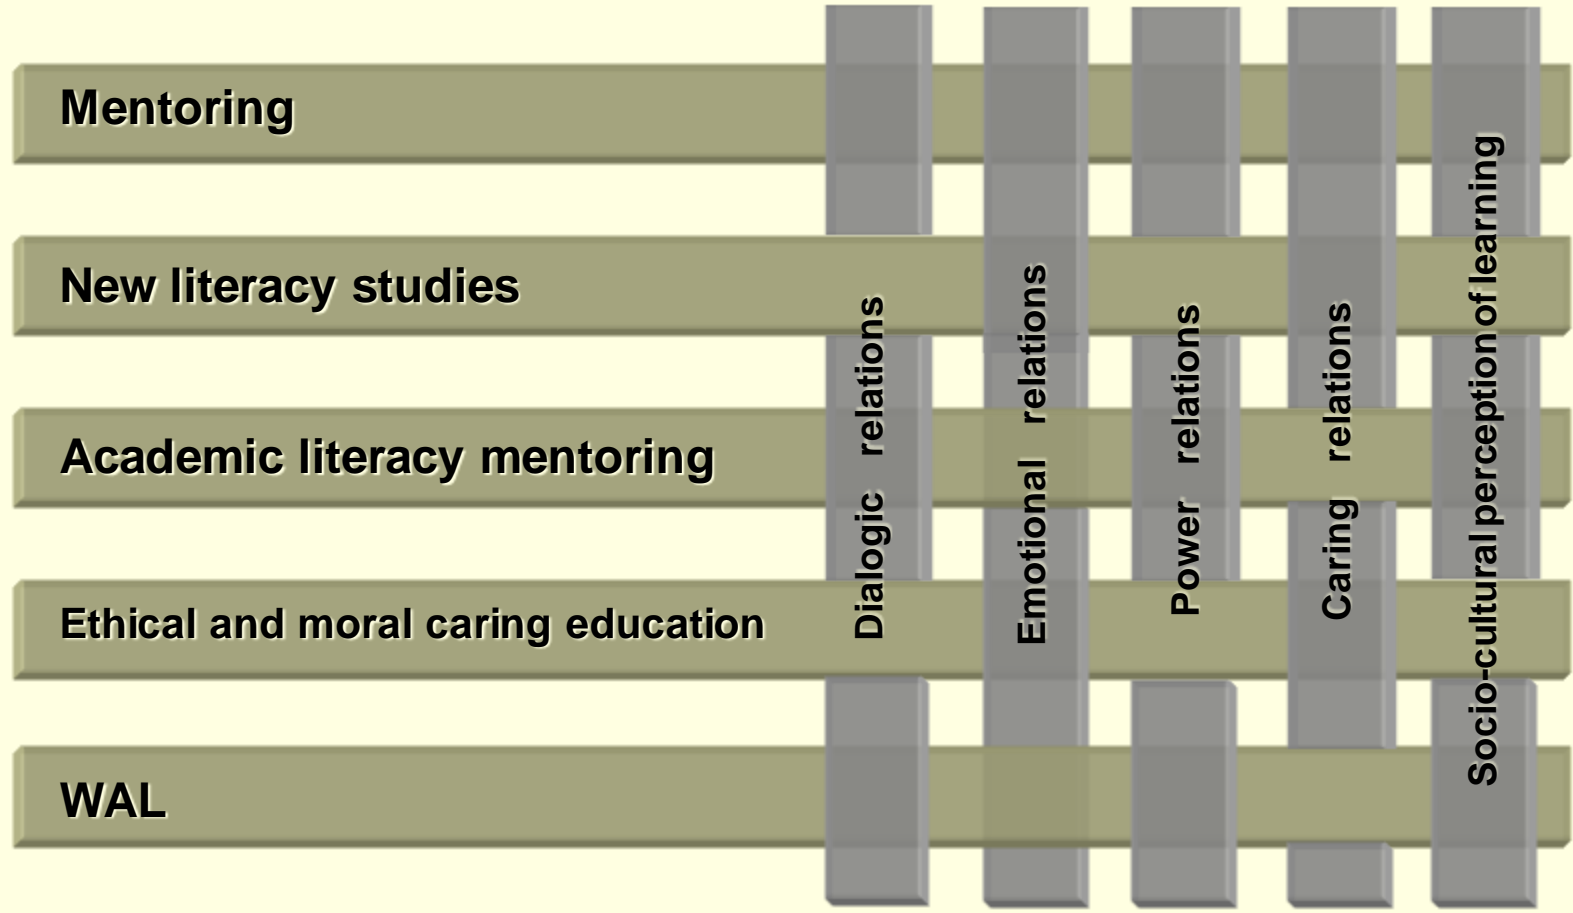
Mentoring

New literacy studies

Academic literacy mentoring

Ethical and moral caring education

WAL

Dialogic relations

Emotional relations

Power relations

Caring relations

Socio-cultural perception of learning